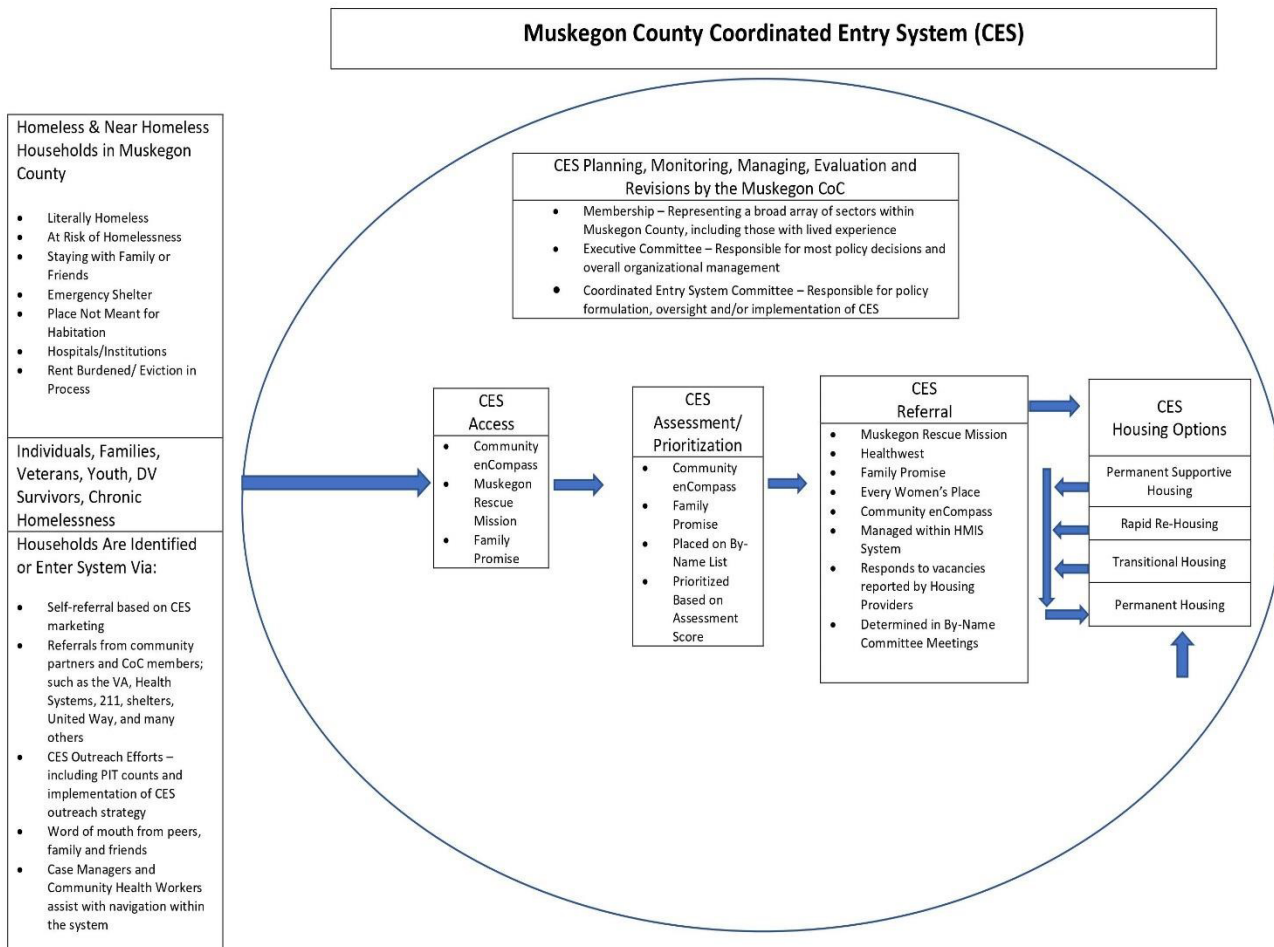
Muskegon County Coordinated Entry System (CES)

Homeless & Near Homeless Households in Muskegon County

- Literally Homeless
- At Risk of Homelessness
- Staying with Family or Friends
- Emergency Shelter
- Place Not Meant for Habitation
- Hospitals/Institutions
- Rent Burdened/ Eviction in Process

Individuals, Families, Veterans, Youth, DV Survivors, Chronic Homelessness

Households Are Identified or Enter System Via:

- Self-referral based on CES marketing
- Referrals from community partners and CoC members; such as the VA, Health Systems, 211, shelters, United Way, and many others
- CES Outreach Efforts – including PIT counts and implementation of CES outreach strategy
- Word of mouth from peers, family and friends
- Case Managers and Community Health Workers assist with navigation within the system

CES Planning, Monitoring, Managing, Evaluation and Revisions by the Muskegon CoC

- Membership – Representing a broad array of sectors within Muskegon County, including those with lived experience
- Executive Committee – Responsible for most policy decisions and overall organizational management
- Coordinated Entry System Committee – Responsible for policy formulation, oversight and/or implementation of CES

CES Access

- Community enCompass
- Muskegon Rescue Mission
- Family Promise

CES Assessment/ Prioritization

- Community enCompass
- Family Promise
- Placed on By-Name List
- Prioritized Based on Assessment Score

CES Referral

- Muskegon Rescue Mission
- Healthwest
- Family Promise
- Every Women's Place
- Community enCompass
- Managed within HMIS System
- Responds to vacancies reported by Housing Providers
- Determined in By-Name Committee Meetings

CES Housing Options

Permanent Supportive Housing

Rapid Re-Housing

Transitional Housing

Permanent Housing